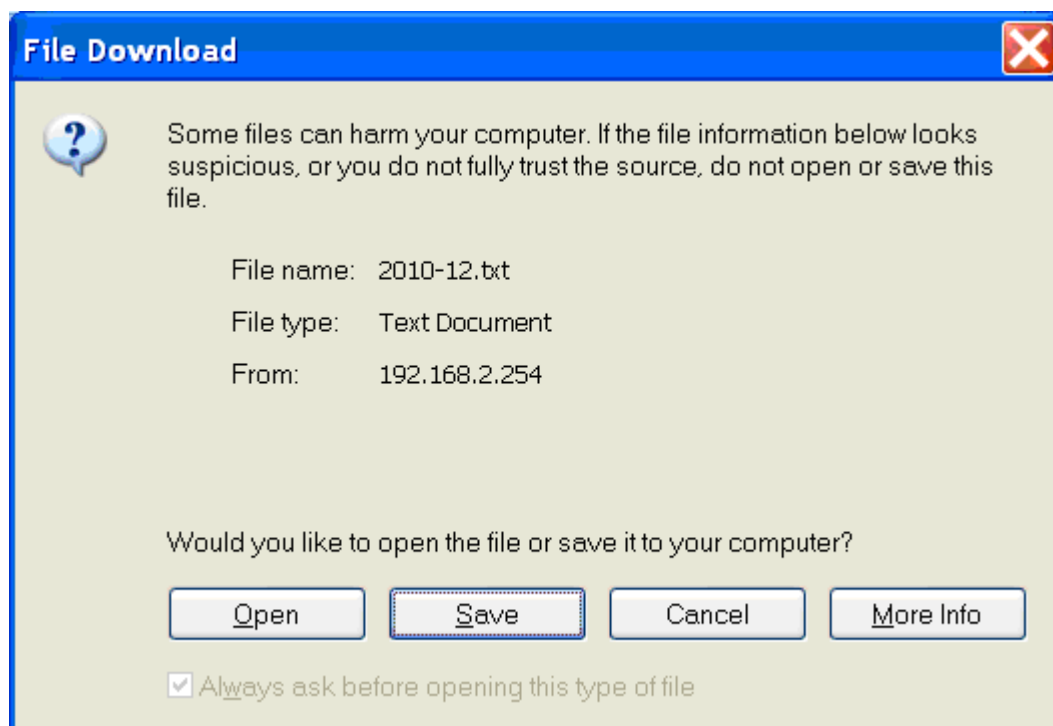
File Download

?

Some files can harm your computer. If the file information below looks suspicious, or you do not fully trust the source, do not open or save this file.

File name: 2010-12.txt

File type: Text Document

From: 192.168.2.254

Would you like to open the file or save it to your computer?

Open Save Cancel More Info

Always ask before opening this type of file